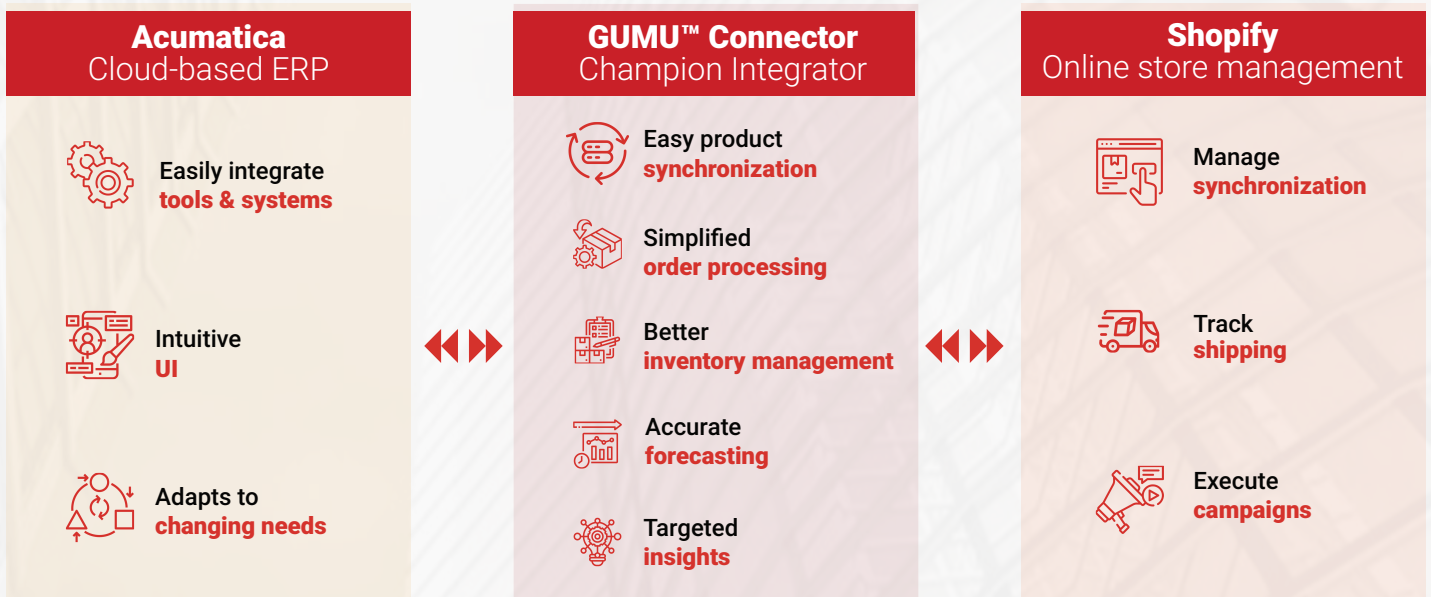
**Acumatica**
Cloud-based ERP

Easily integrate
tools & systems

Intuitive
UI

Adapts to
changing needs

**GUMU™ Connector**
Champion Integrator

Easy product
synchronization

Simplified
order processing

Better
inventory management

Accurate
forecasting

Targeted
insights

**Shopify**
Online store management

Manage
synchronization

Track
shipping

Execute
campaigns